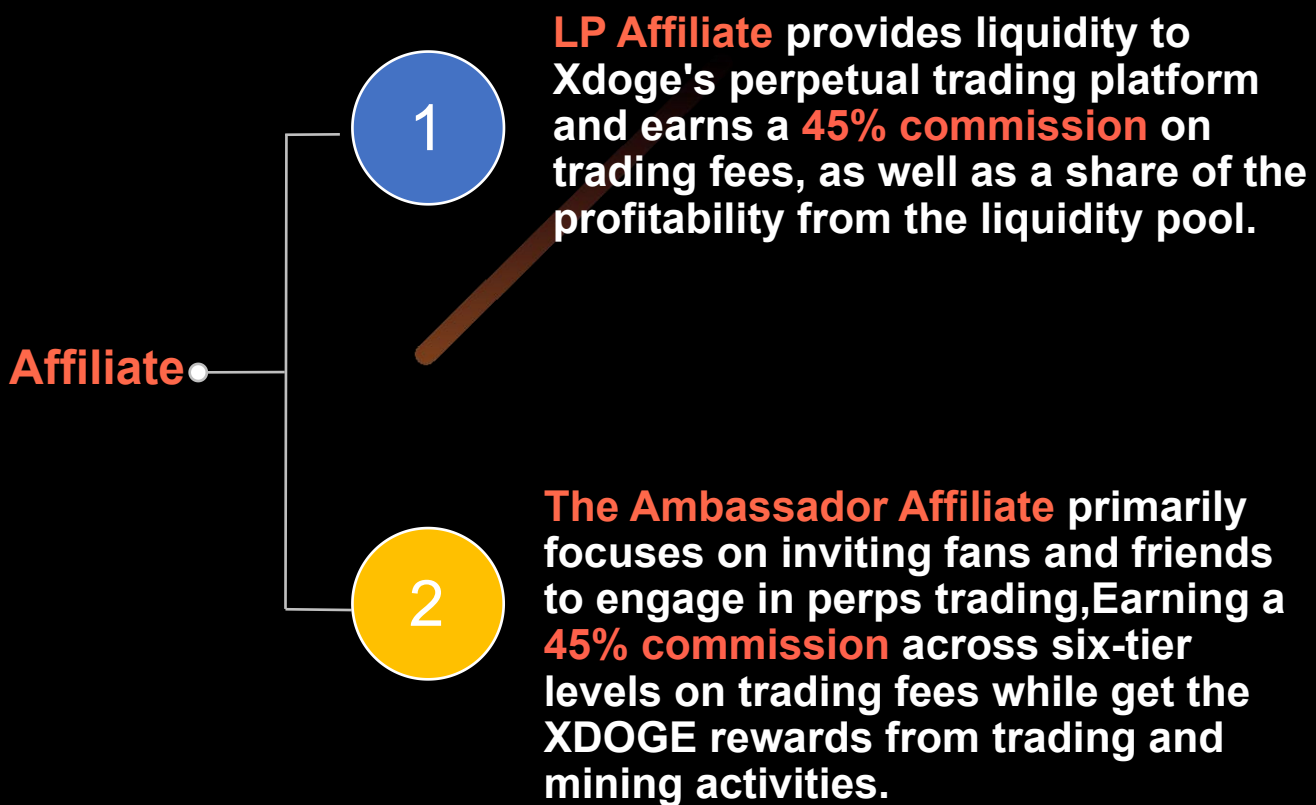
Affiliate

1

LP Affiliate provides liquidity to Xdoge's perpetual trading platform and earns a 45% commission on trading fees, as well as a share of the profitability from the liquidity pool.

2

The Ambassador Affiliate primarily focuses on inviting fans and friends to engage in perps trading,Earning a 45% commission across six-tier levels on trading fees while get the XDOGE rewards from trading and mining activities.